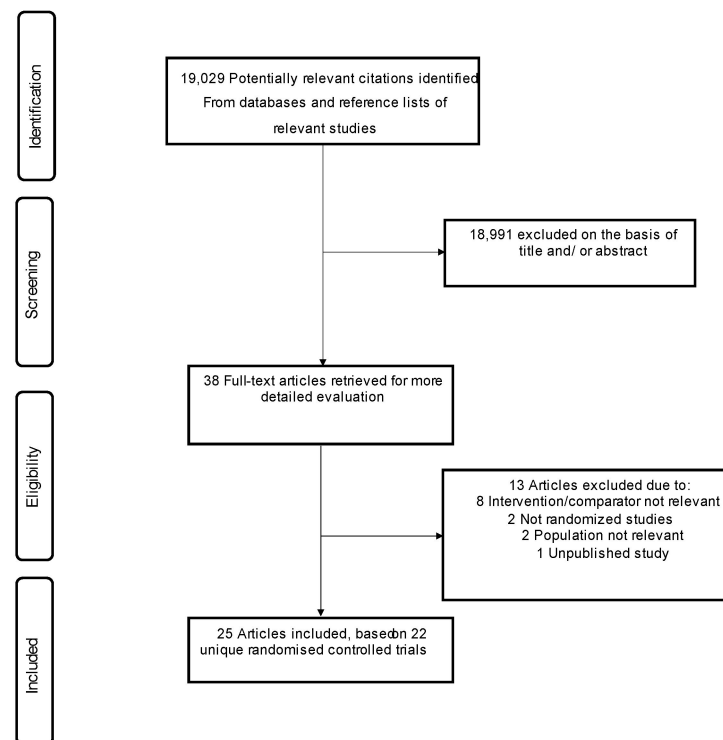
Identification

19,029 Potentially relevant citations identified From databases and reference lists of relevant studies

Screening

18,991 excluded on the basis of title and/ or abstract

Eligibility

38 Full-text articles retrieved for more detailed evaluation

13 Articles excluded due to:
8 Intervention/comparator not relevant
2 Not randomized studies
2 Population not relevant
1 Unpublished study

Included

25 Articles included, basedon 22 unique randomised controlled trials